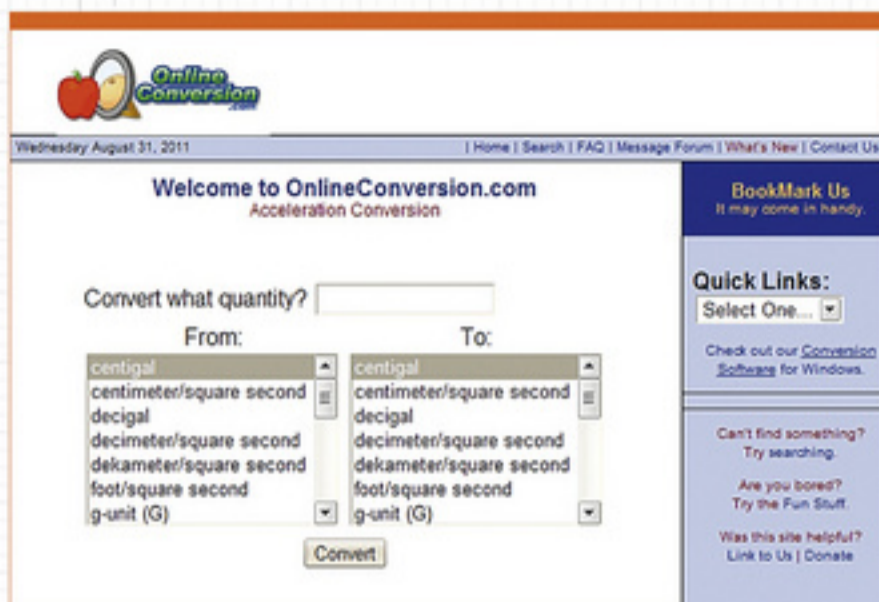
Online Conversion .com

Wednesday August 31, 2011

| Home | Search | FAQ | Message Forum | What's New | Contact Us

Welcome to OnlineConversion.com
Acceleration Conversion

Convert what quantity?

From:

centigal
centimeter/square second
decigal
decimeter/square second
dekameter/square second
foot/square second
g-unit (G)

To:

centigal
centimeter/square second
decigal
decimeter/square second
dekameter/square second
foot/square second
g-unit (G)

Convert

BookMark Us
It may come in handy.

Quick Links:
Select One...

Check out our Conversion Software for Windows.

Can't find something?
Try searching.

Are you bored?
Try the Fun Stuff.

Was this site helpful?
Link to Us | Donate